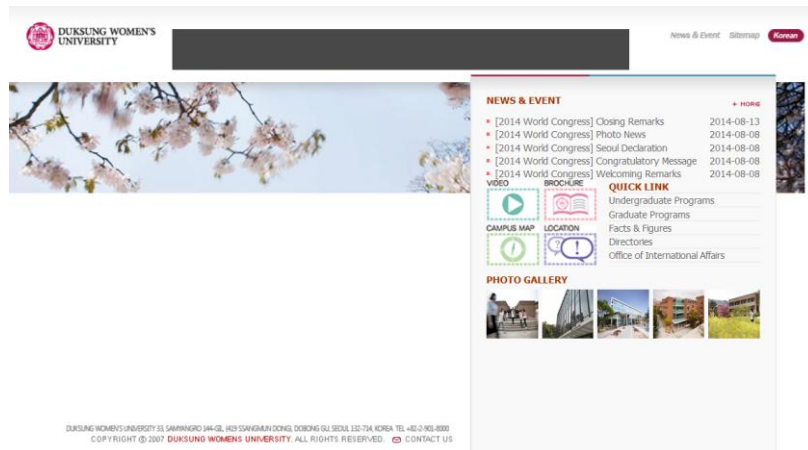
DUKSUNG WOMEN'S UNIVERSITY

News & Event Sitemap Korean

NEWS & EVENT

+ MORE

[2014 World Congress] Closing Remarks 2014-08-13
[2014 World Congress] Photo News 2014-08-08
[2014 World Congress] Seoul Declaration 2014-08-08
[2014 World Congress] Congratulatory Message 2014-08-08
[2014 World Congress] Welcoming Remarks 2014-08-08

VIDEO
BROCHURE
CAMPUS MAP
LOCATION

QUICK LINK
Undergraduate Programs
Graduate Programs
Facts & Figures
Directories
Office of International Affairs

PHOTO GALLERY

DUKSUNG WOMEN'S UNIVERSITY 33, SAMYANGRO 144-GIL, (419 SSANGMUN DONG), DOBONG GU, SEOUL 132-714, KOREA. TEL +82-2-901-8000
COPYRIGHT © 2007 DUKSUNG WOMENS UNIVERSITY. ALL RIGHTS RESERVED. CONTACT US